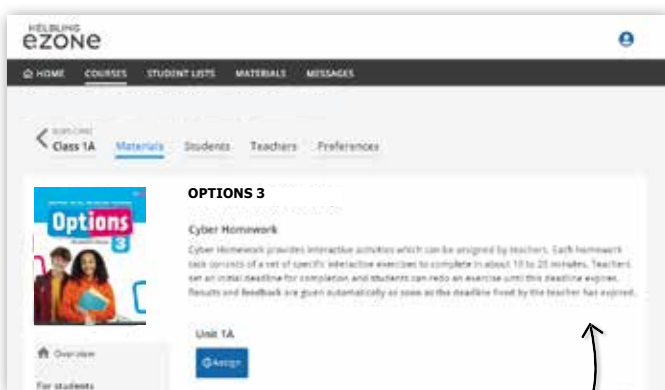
HELBLING
ezone

HOME COURSES STUDENT LISTS MATERIALS MESSAGES

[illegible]
Class 1A

Materials Students Teachers Preferences

Options 3

OPTIONS 3

Cyber Homework

Cyber Homework provides interactive activities which can be assigned by teachers. Each homework task consists of a set of specific interactive exercises to complete in about 10 to 20 minutes. Teachers set an initial deadline for completion, and students can redo an exercise until this deadline expires. Results and feedback are given automatically as soon as the deadline fixed by the teacher has expired.

Unit 1A

Assign

Overview

For students